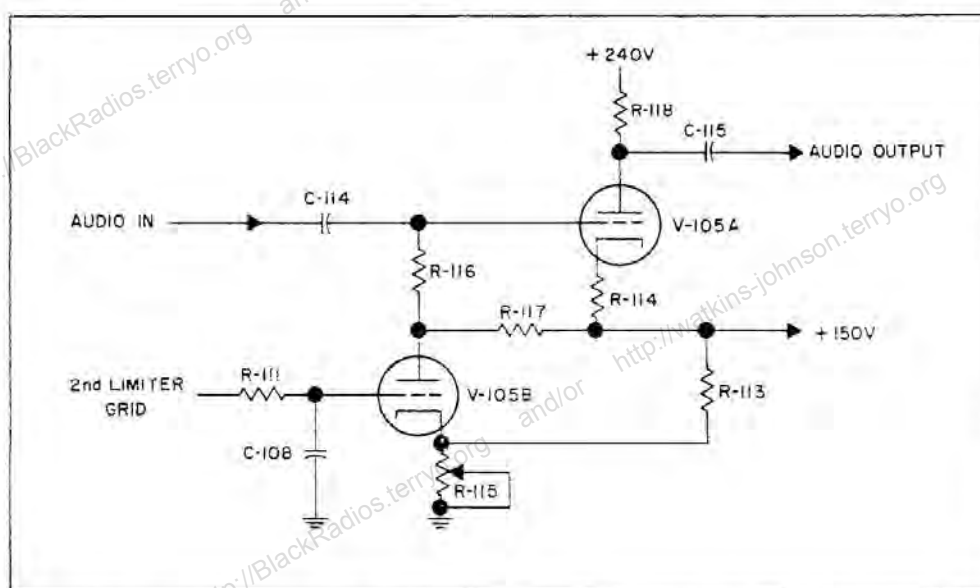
+240V

R-118

C-115

AUDIO OUTPUT

C-114

AUDIO IN

V-105A

R-116

R-114

R-117

+150V

2nd LIMITER GRID

R-111

V-105B

R-113

C-108

R-115

http://BlackRadios.terryo.org

http://watkins-johnson.terryo.org

and/or

http://BlackRadios.terryo.org